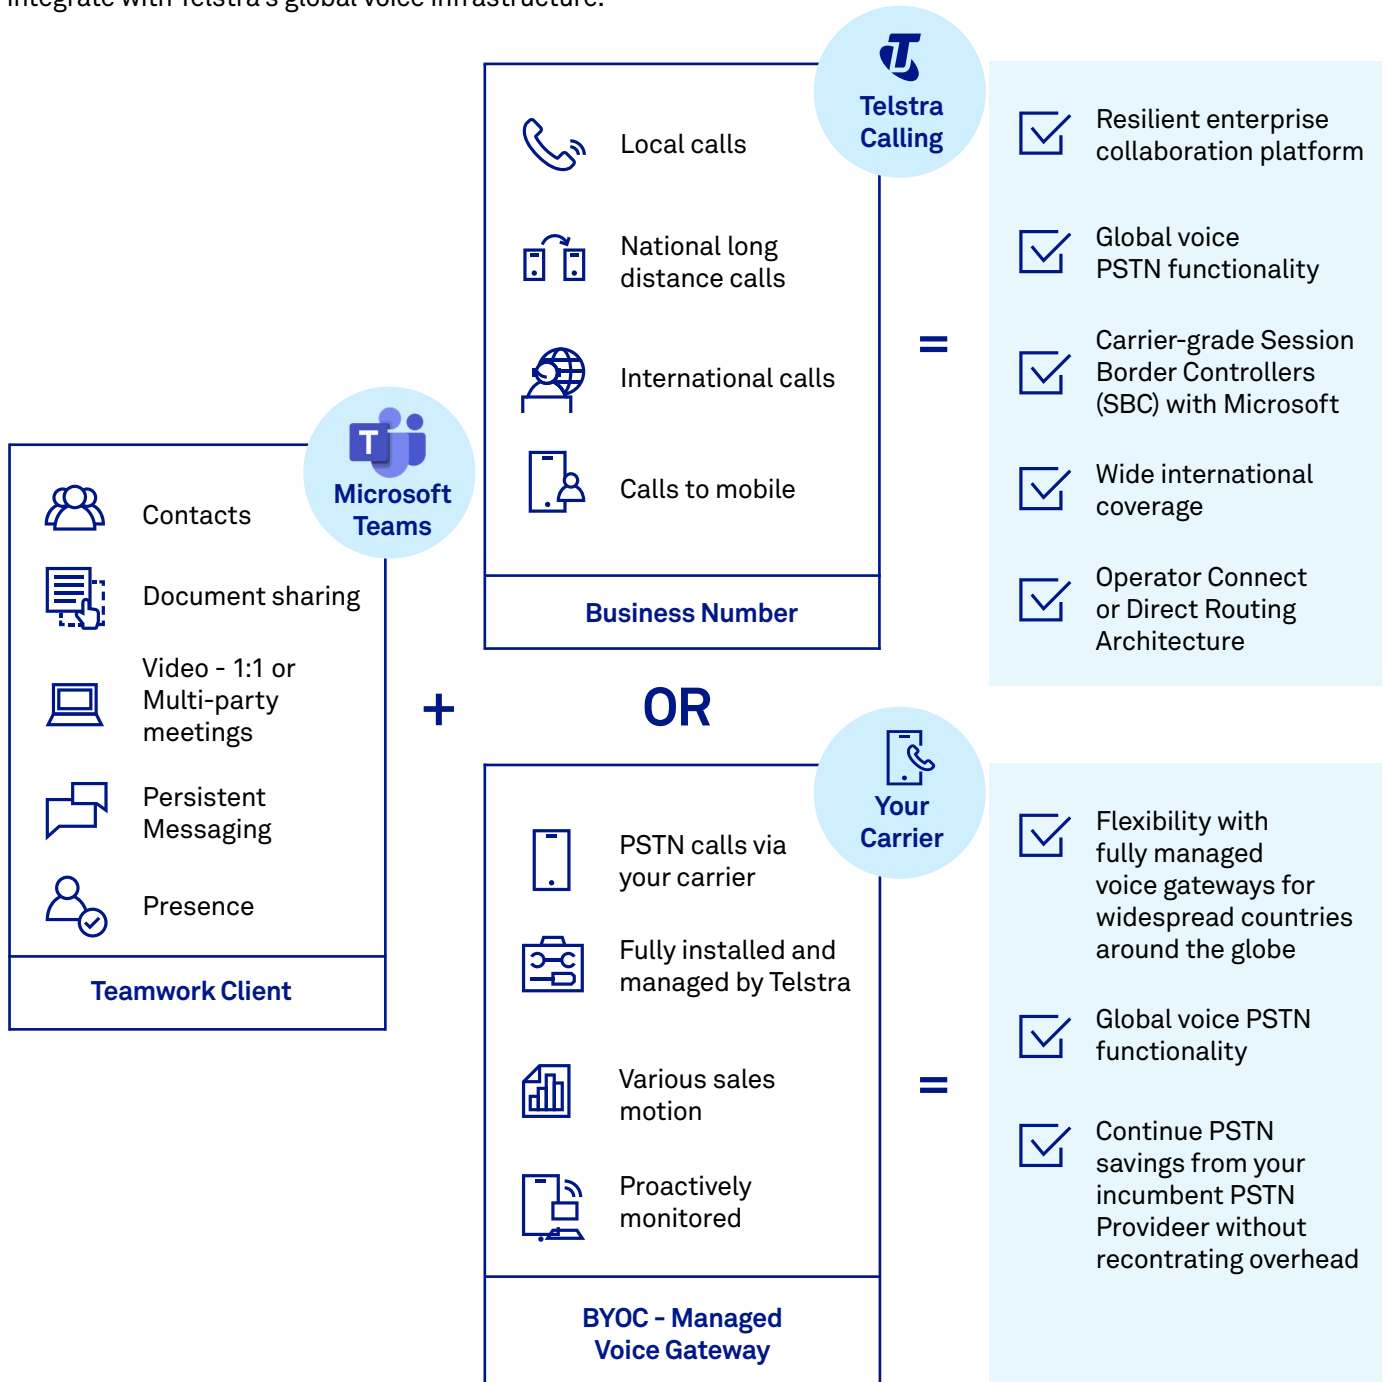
integrate with Telstra's global voice infrastructure.

Microsoft Teams

Contacts

Document sharing

Video - 1:1 or Multi-party meetings

Persistent Messaging

Presence

Teamwork Client

+

Telstra Calling

Local calls

National long distance calls

International calls

Calls to mobile

Business Number

OR

Your Carrier

PSTN calls via your carrier

Fully installed and managed by Telstra

Various sales motion

Proactively monitored

BYOC - Managed Voice Gateway

=

Resilient enterprise collaboration platform

Global voice PSTN functionality

Carrier-grade Session Border Controllers (SBC) with Microsoft

Wide international coverage

Operator Connect or Direct Routing Architecture

=

Flexibility with fully managed voice gateways for widespread countries around the globe

Global voice PSTN functionality

Continue PSTN savings from your incumbent PSTN Provideer without recontrating overhead